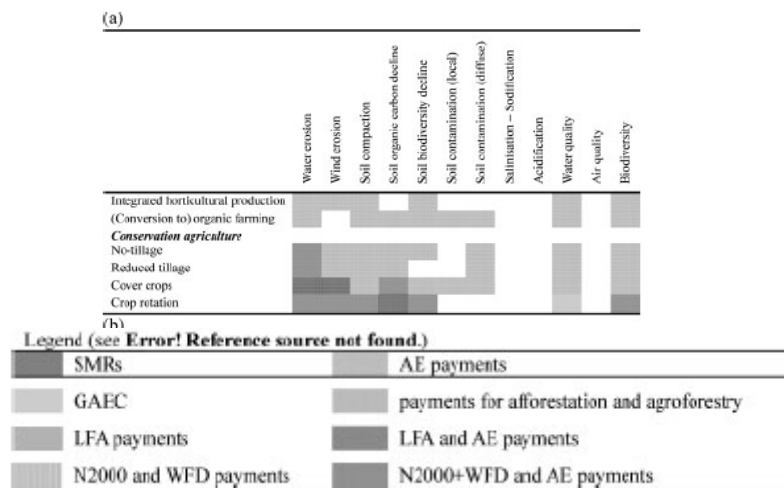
(a)

| | Water erosion | Wind erosion | Soil compaction | Soil organic carbon decline | Soil biodiversity decline | Soil contamination (local) | Soil contamination (diffuse) | Salinisation – Sodification | Acidification | Water quality | Air quality | Biodiversity |
|---|---|---|---|---|---|---|---|---|---|---|---|---|
| Integrated horticultural production | | | | | | | | | | | | |
| (Conversion to) organic farming | | | | | | | | | | | | |
| ***Conservation agriculture*** | | | | | | | | | | | | |
| No-tillage | | | | | | | | | | | | |
| Reduced tillage | | | | | | | | | | | | |
| Cover crops | | | | | | | | | | | | |
| Crop rotation | | | | | | | | | | | | |

(b)

Legend (see **Error! Reference source not found.**)

| | |
|---|---|
| SMRs | AE payments |
| GAEC | payments for afforestation and agroforestry |
| LFA payments | LFA and AE payments |
| N2000 and WFD payments | N2000+WFD and AE payments |